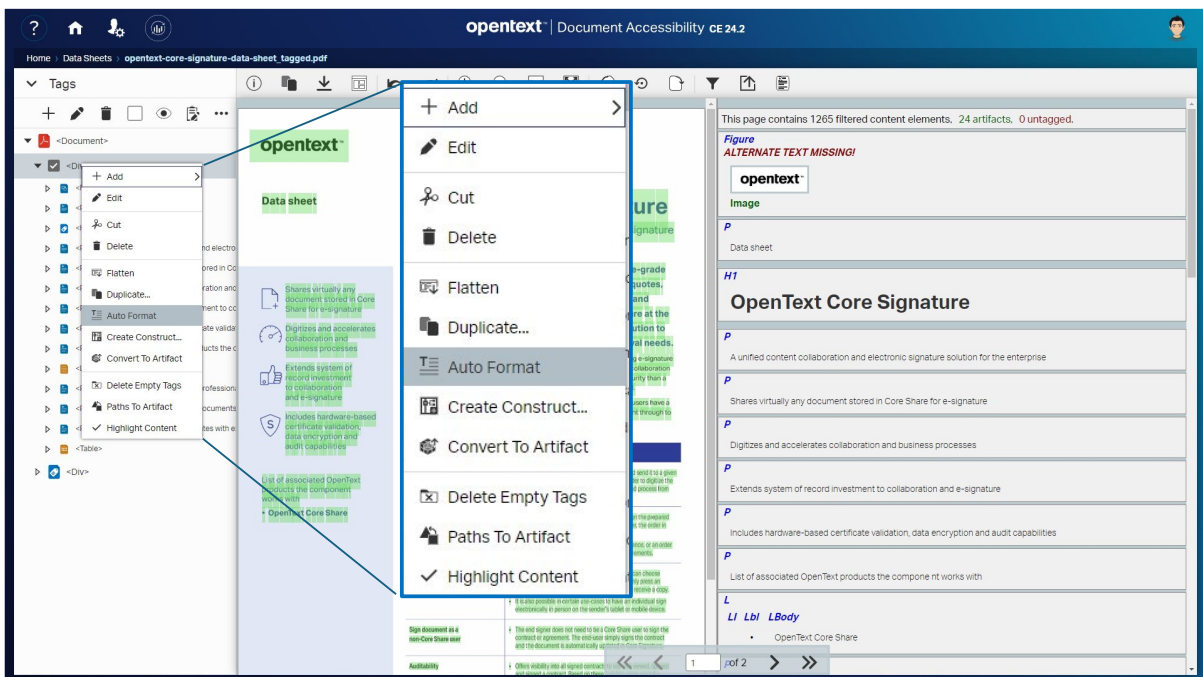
?

opentext™ | Document Accessibility CE 24.2

Home › Data Sheets › opentext-core-signature-data-sheet_tagged.pdf

Tags

<Document>

<Div>

Add
Edit
Cut
Delete
Flatten
Duplicate...
Auto Format
Create Construct...
Convert To Artifact
Delete Empty Tags
Paths To Artifact
Highlight Content

<Table>

<Div>

+ Add
Edit
Cut
Delete
Flatten
Duplicate...
Auto Format
Create Construct...
Convert To Artifact
Delete Empty Tags
Paths To Artifact
Highlight Content

opentext™

Data sheet

Shares virtually any document stored in Core Share for e-signature

Digitizes and accelerates collaboration and business processes

Extends system of record investment to collaboration and e-signature

Includes hardware-based certificate validation, data encryption and audit capabilities

List of associated OpenText products the component works with

• OpenText Core Share

Sign document as a non-Core Share user

Auditability

1 of 2

This page contains 1265 filtered content elements, 24 artifacts, 0 untagged.

Figure
ALTERNATE TEXT MISSING!
opentext™
Image

P
Data sheet

H1
OpenText Core Signature

P
A unified content collaboration and electronic signature solution for the enterprise

P
Shares virtually any document stored in Core Share for e-signature

P
Digitizes and accelerates collaboration and business processes

P
Extends system of record investment to collaboration and e-signature

P
Includes hardware-based certificate validation, data encryption and audit capabilities

P
List of associated OpenText products the compone nt works with

L
LI Lbl LBody
• OpenText Core Share